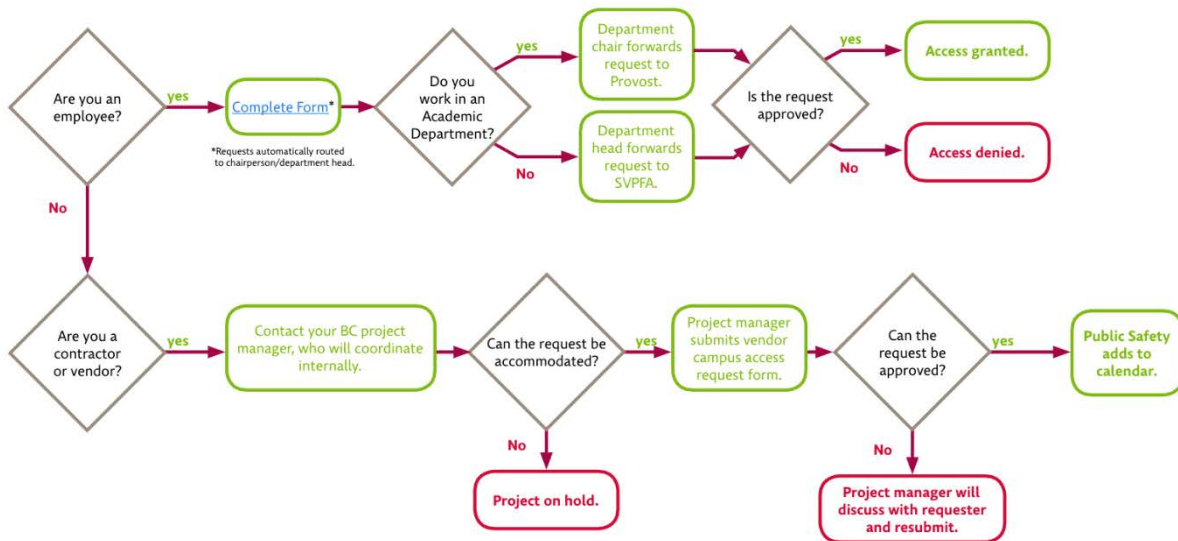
Are you an employee?

yes

Complete Form*

*Requests automatically routed to chairperson/department head.

Do you work in an Academic Department?

yes

Department chair forwards request to Provost.

No

Department head forwards request to SVPFA.

Is the request approved?

yes

Access granted.

No

Access denied.

No

Are you a contractor or vendor?

yes

Contact your BC project manager, who will coordinate internally.

Can the request be accommodated?

yes

Project manager submits vendor campus access request form.

No

Project on hold.

Can the request be approved?

yes

Public Safety adds to calendar.

No

Project manager will discuss with requester and resubmit.